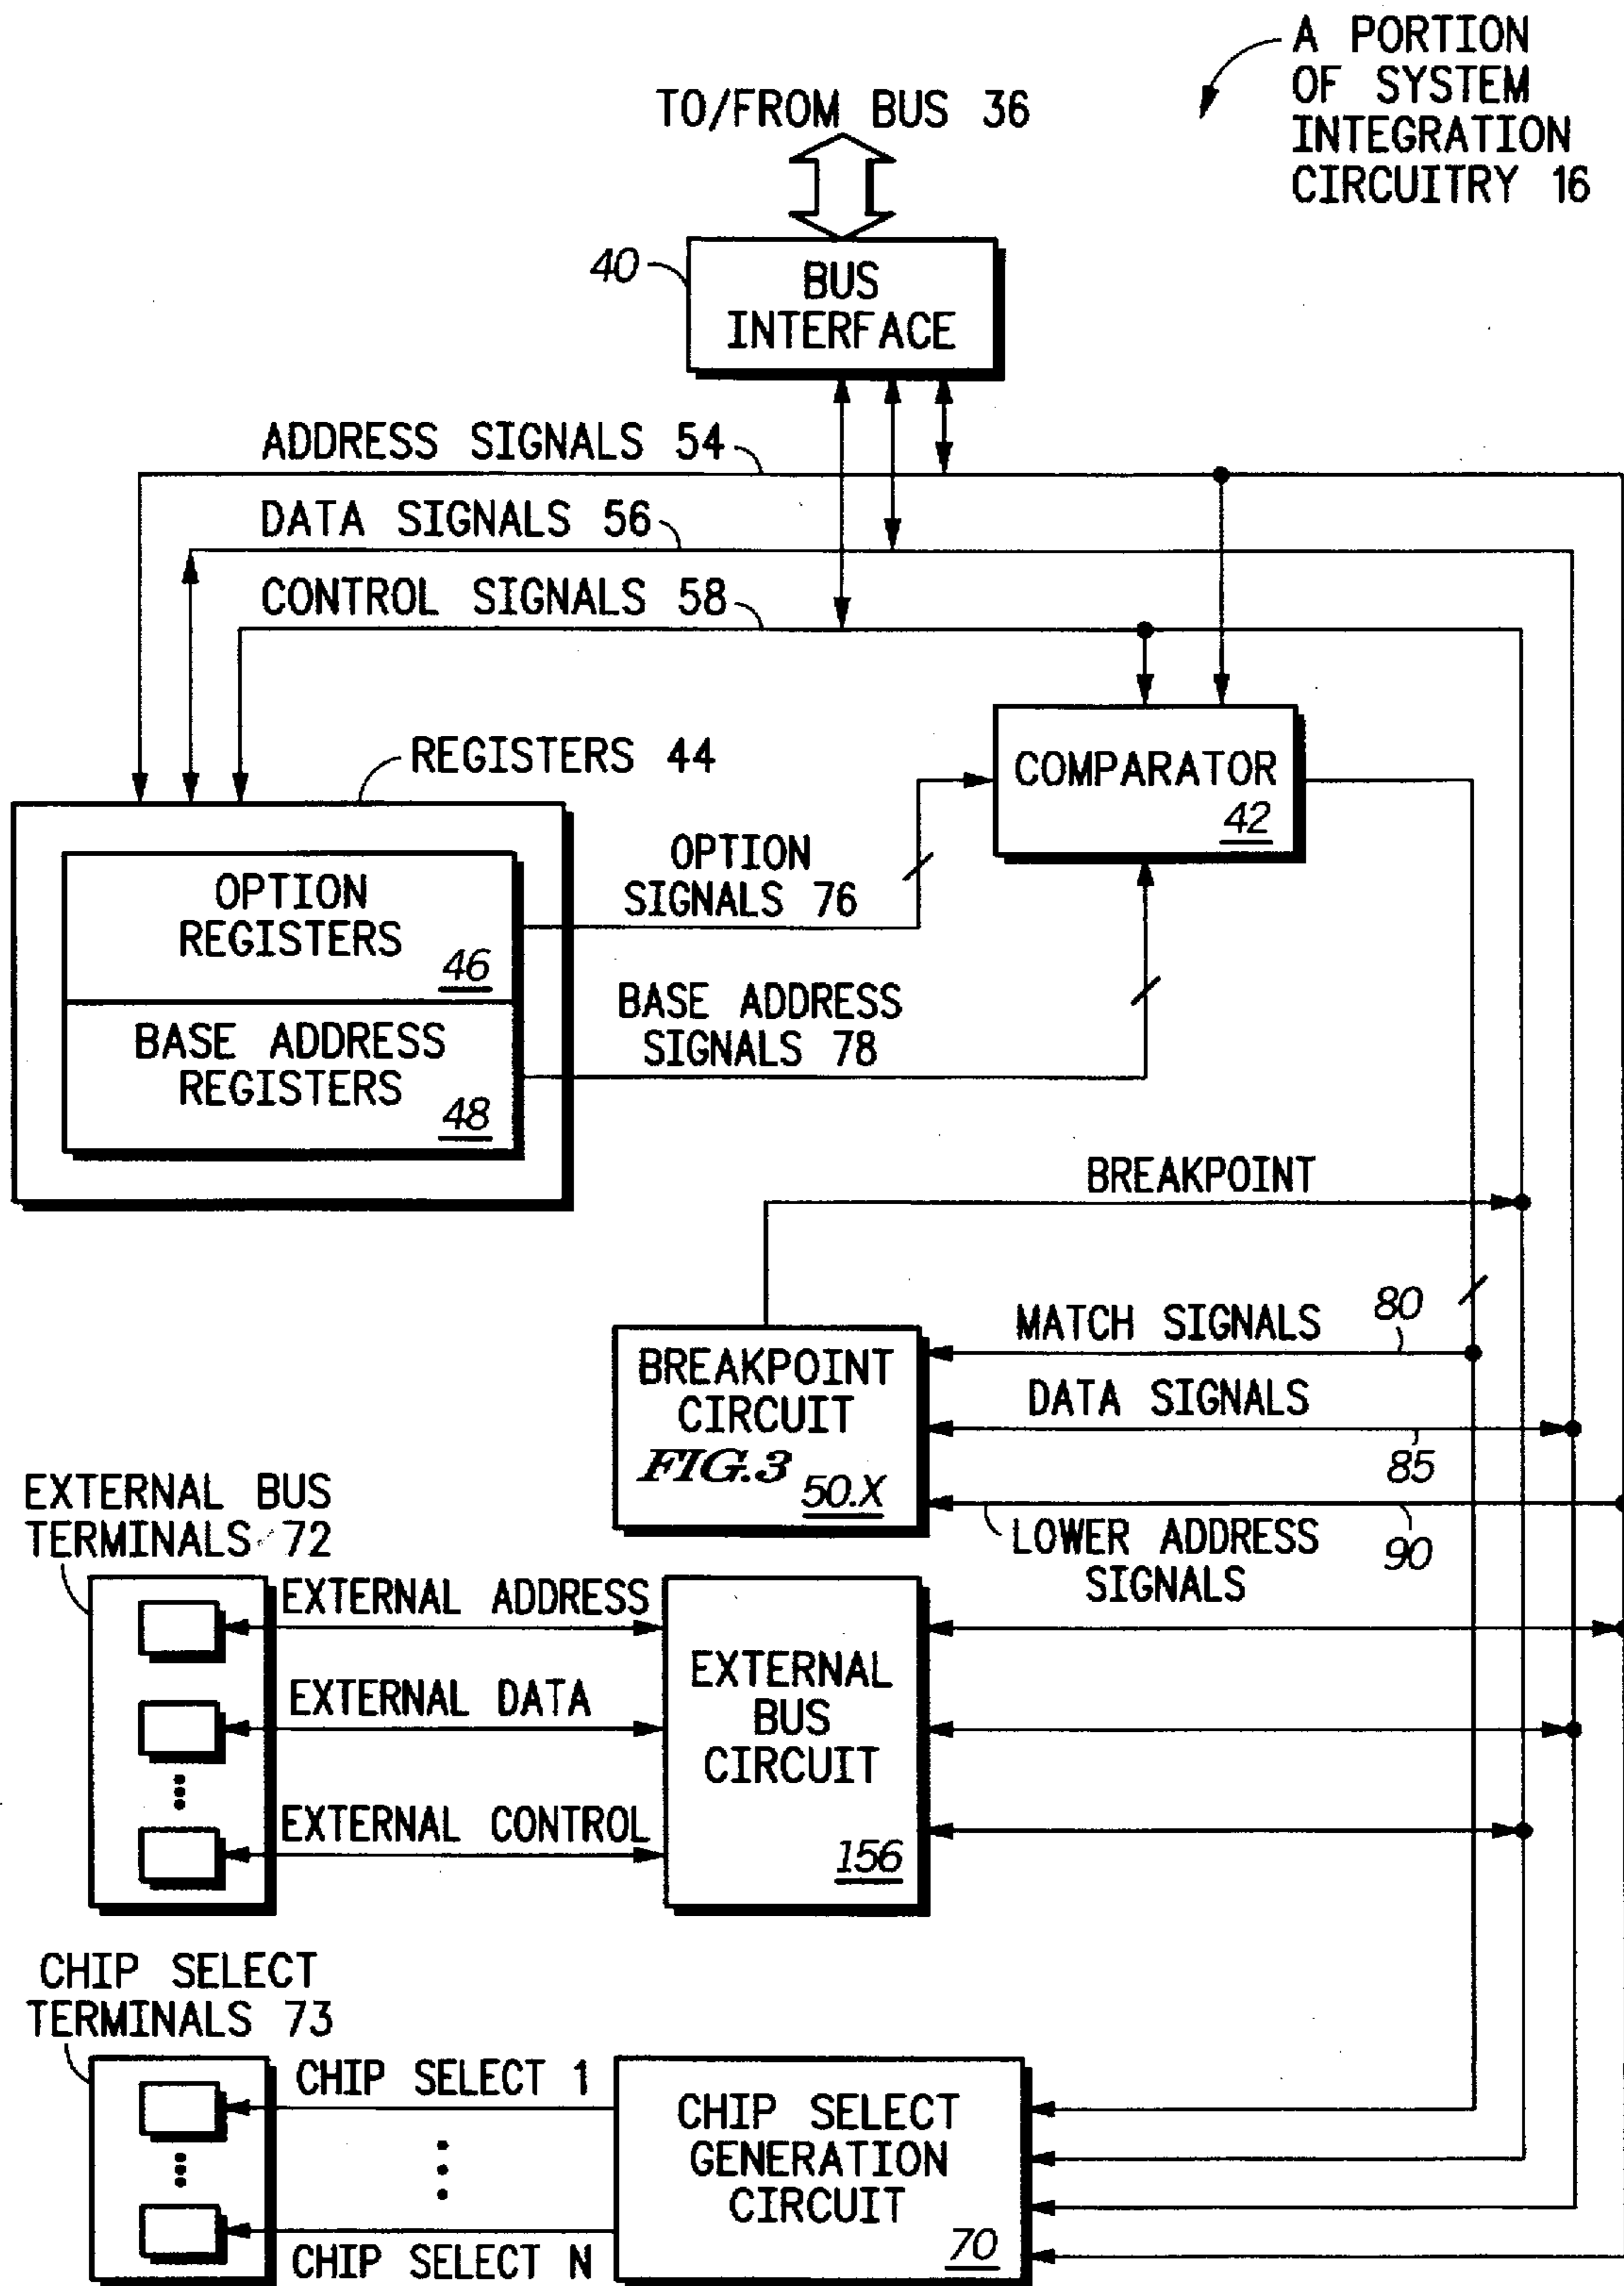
A PORTION OF SYSTEM INTEGRATION CIRCUITRY 16

TO/FROM BUS 36

40

BUS INTERFACE

ADDRESS SIGNALS 54

DATA SIGNALS 56

CONTROL SIGNALS 58

REGISTERS 44

COMPARATOR 42

OPTION REGISTERS 46

OPTION SIGNALS 76

BASE ADDRESS REGISTERS 48

BASE ADDRESS SIGNALS 78

BREAKPOINT

80

MATCH SIGNALS

BREAKPOINT CIRCUIT FIG.3 50.X

DATA SIGNALS

85

90

LOWER ADDRESS SIGNALS

EXTERNAL BUS TERMINALS 72

EXTERNAL ADDRESS

EXTERNAL DATA

EXTERNAL CONTROL

EXTERNAL BUS CIRCUIT 156

CHIP SELECT TERMINALS 73

CHIP SELECT 1

CHIP SELECT N

CHIP SELECT GENERATION CIRCUIT 70